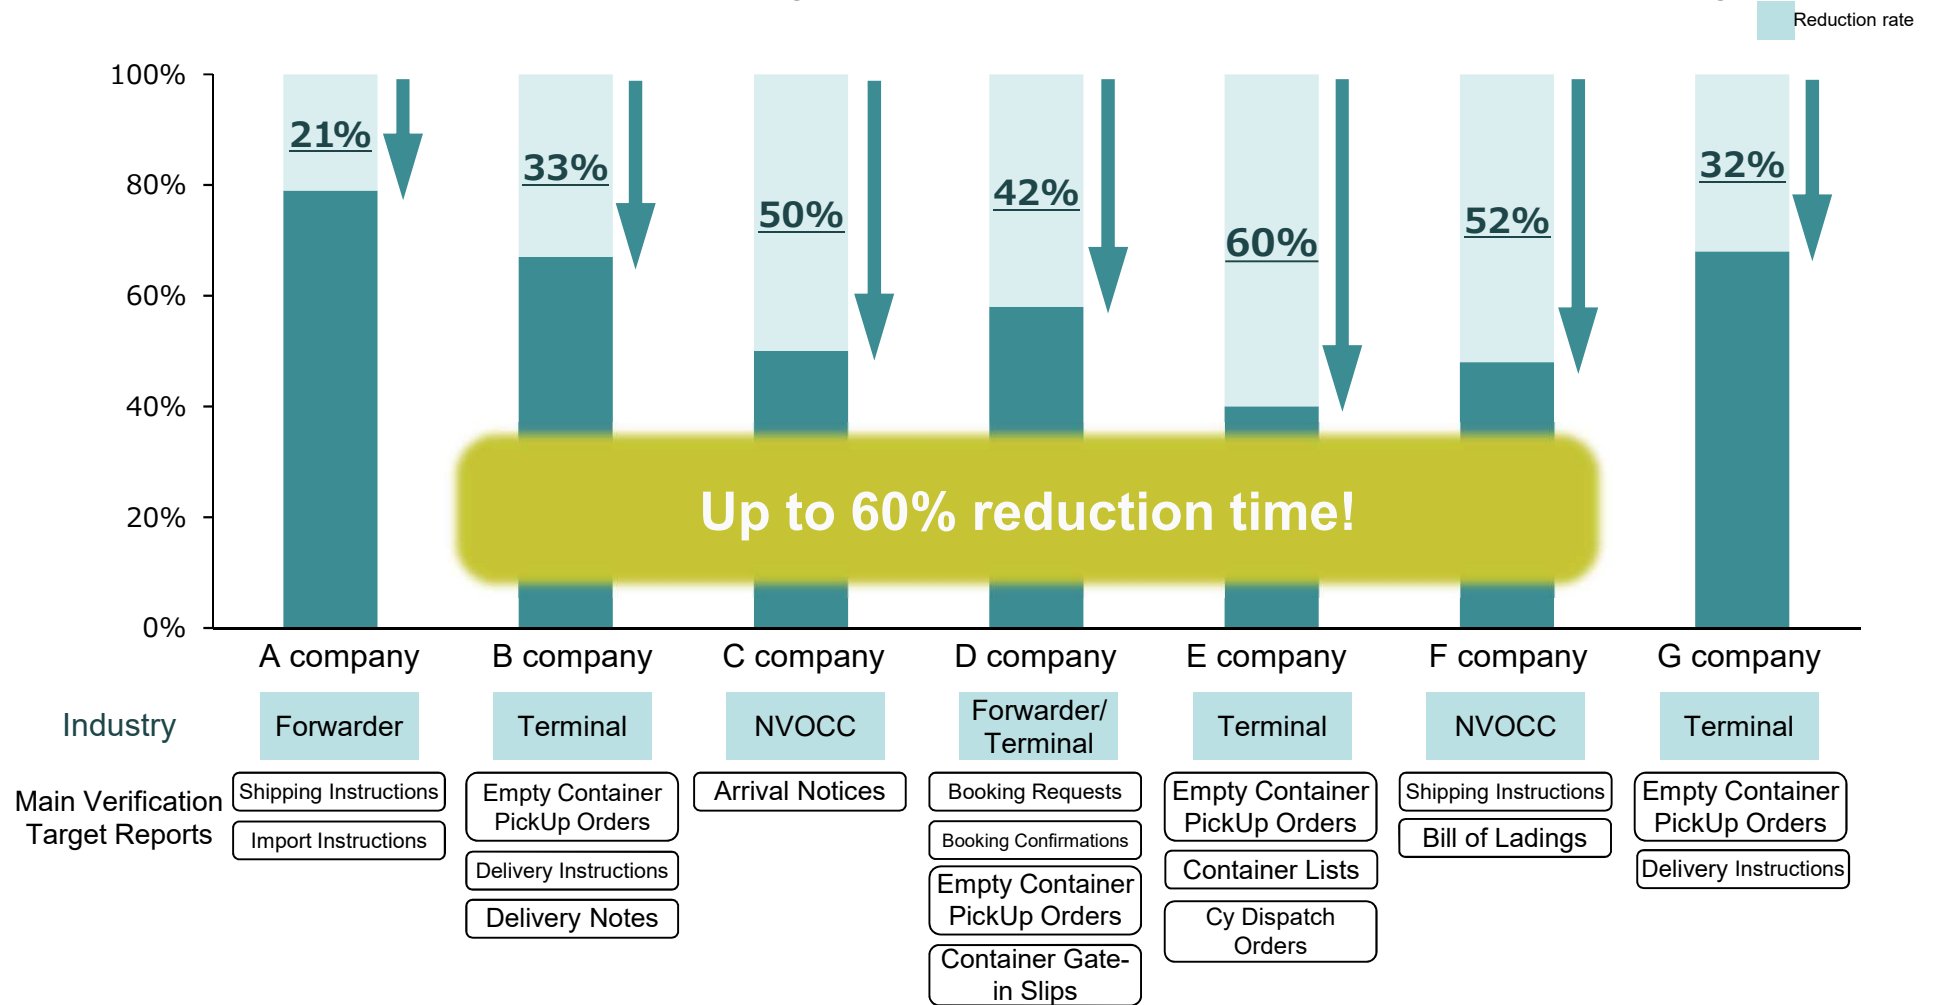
Reduction rate

100%
80%
60%
40%
20%
0%

21%
33%
50%
42%
60%
52%
32%

Up to 60% reduction time!

A company
B company
C company
D company
E company
F company
G company

Industry

Forwarder
Terminal
NVOCC
Forwarder/ Terminal
Terminal
NVOCC
Terminal

Main Verification Target Reports

Shipping Instructions
Import Instructions

Empty Container PickUp Orders
Delivery Instructions
Delivery Notes

Arrival Notices

Booking Requests
Booking Confirmations
Empty Container PickUp Orders
Container Gate-in Slips

Empty Container PickUp Orders
Container Lists
Cy Dispatch Orders

Shipping Instructions
Bill of Ladings

Empty Container PickUp Orders
Delivery Instructions